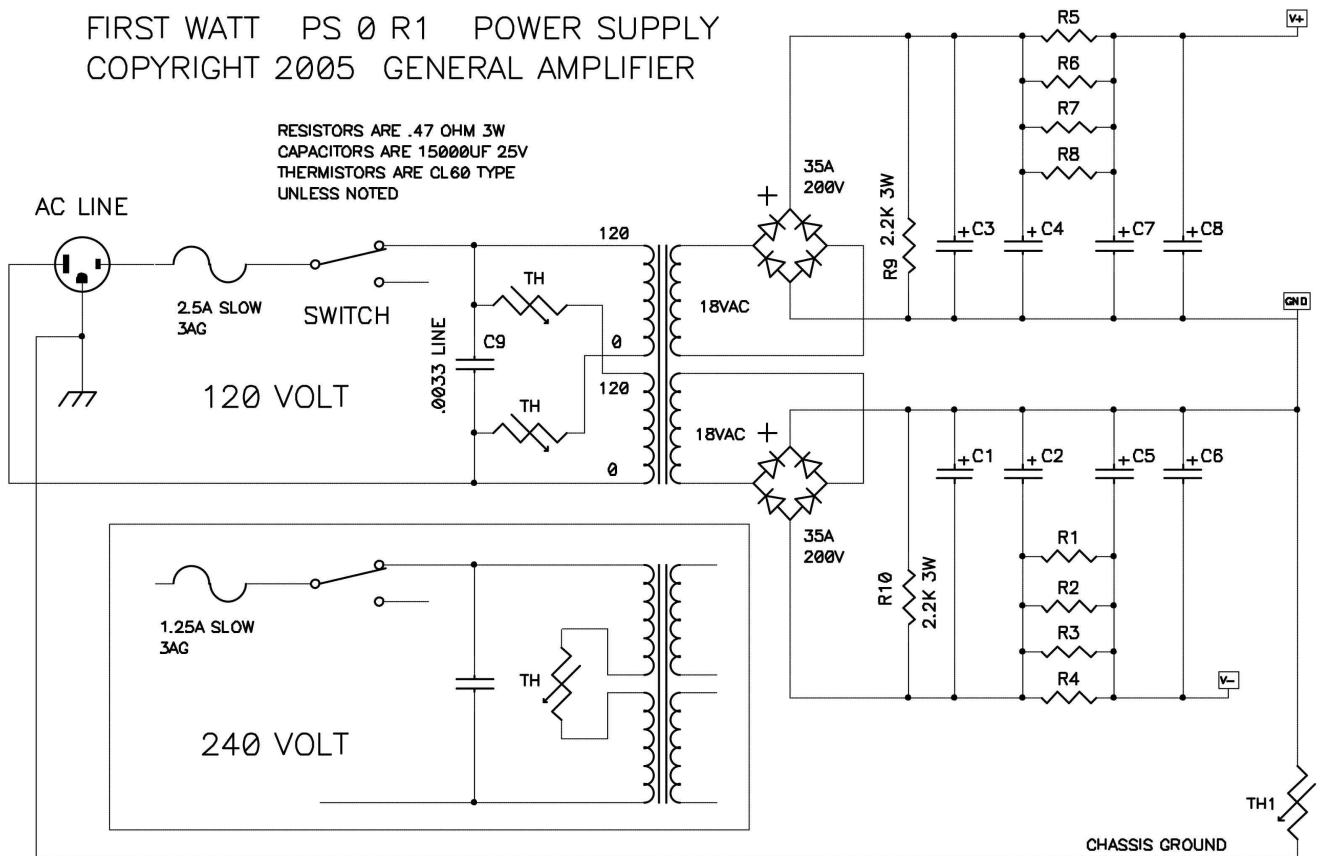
FIRST WATT PS 0 R1 POWER SUPPLY
COPYRIGHT 2005 GENERAL AMPLIFIER

RESISTORS ARE .47 OHM 3W
CAPACITORS ARE 15000UF 25V
THERMISTORS ARE CL60 TYPE
UNLESS NOTED

AC LINE

2.5A SLOW
3AG

SWITCH

120 VOLT

.0033 LINE

C9

TH

TH

120

0

120

0

18VAC

18VAC

35A
200V

35A
200V

R9 2.2K 3W

R10 2.2K 3W

R5
R6
R7
R8

C3 C4 C7 C8

C1 C2 C5 C6

R1
R2
R3
R4

V+

GND

V-

1.25A SLOW
3AG

TH

240 VOLT

TH1

CHASSIS GROUND